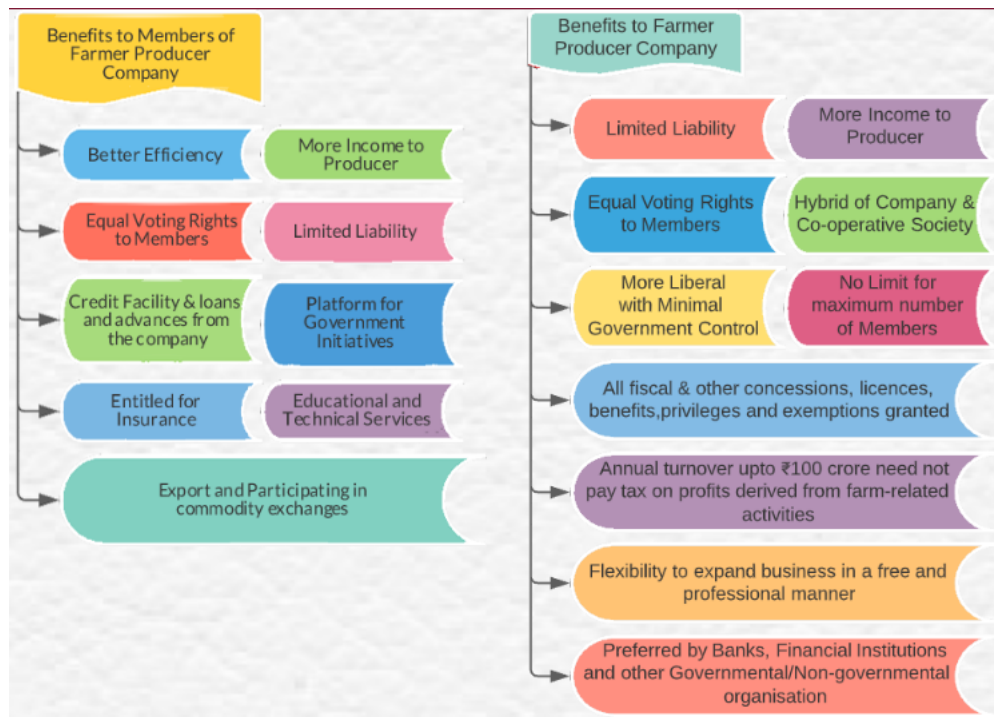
Benefits to Members of Farmer Producer Company

Better Efficiency

More Income to Producer

Equal Voting Rights to Members

Limited Liability

Credit Facility & loans and advances from the company

Platform for Government Initiatives

Entitled for Insurance

Educational and Technical Services

Export and Participating in commodity exchanges

Benefits to Farmer Producer Company

Limited Liability

More Income to Producer

Equal Voting Rights to Members

Hybrid of Company & Co-operative Society

More Liberal with Minimal Government Control

No Limit for maximum number of Members

All fiscal & other concessions, licences, benefits,privileges and exemptions granted

Annual turnover upto ₹100 crore need not pay tax on profits derived from farm-related activities

Flexibility to expand business in a free and professional manner

Preferred by Banks, Financial Institutions and other Governmental/Non-governmental organisation